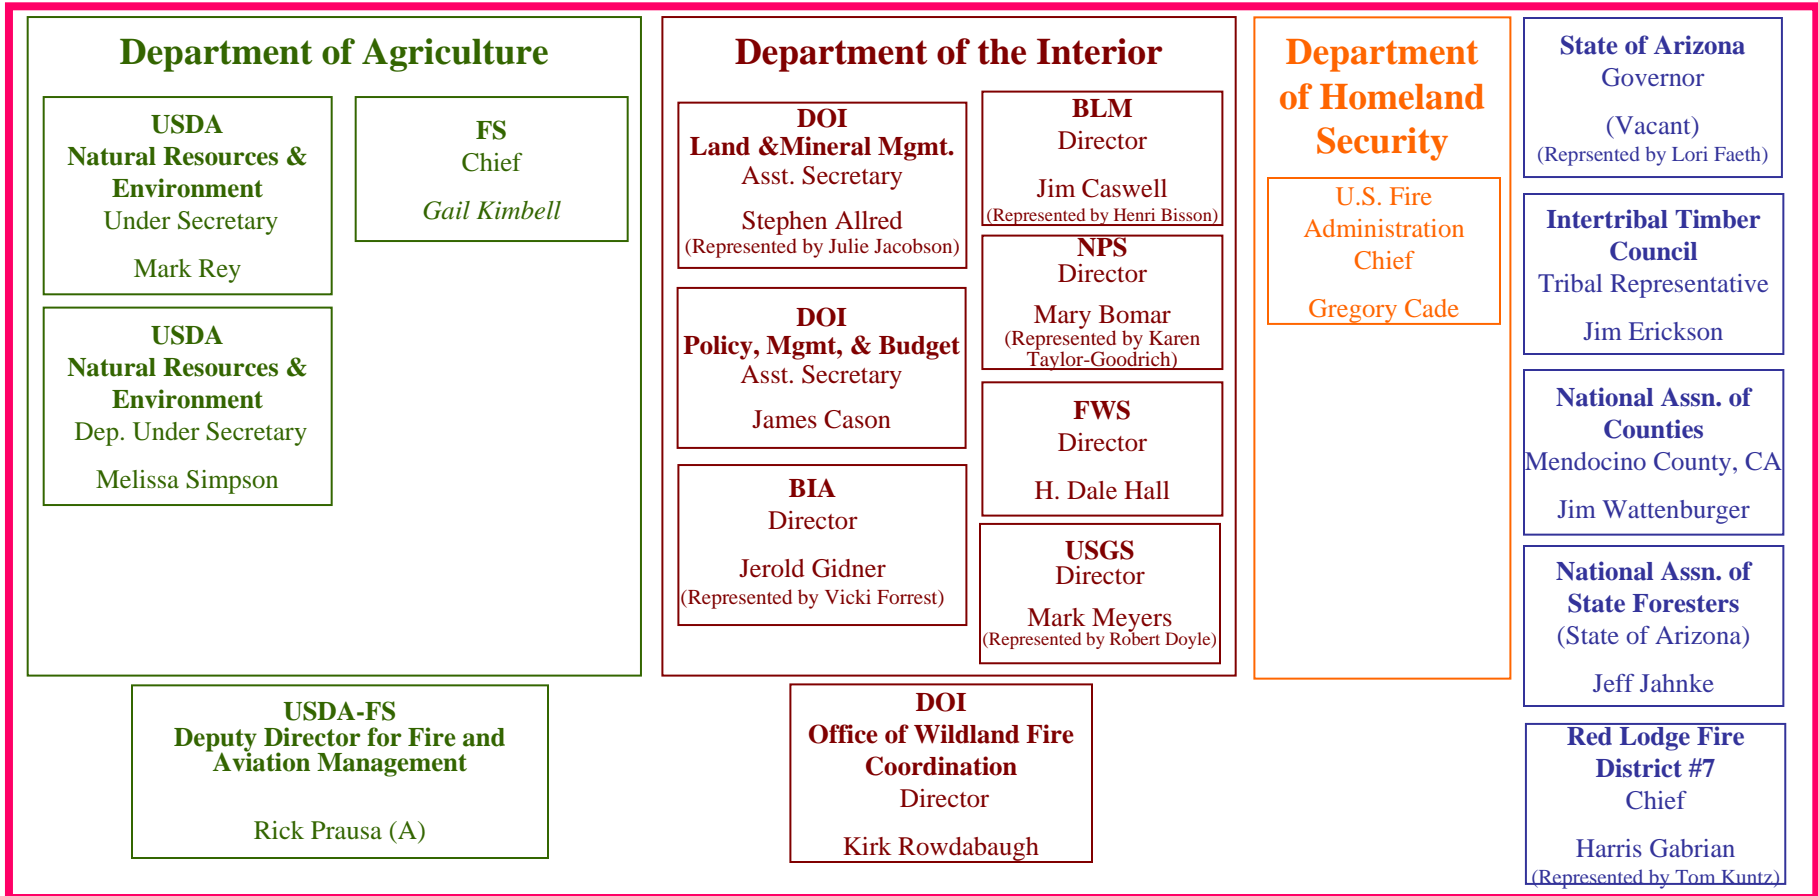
Department of Agriculture

USDA
Natural Resources & Environment
Under Secretary

Mark Rey

FS
Chief

Gail Kimbell

USDA
Natural Resources & Environment
Dep. Under Secretary

Melissa Simpson

Department of the Interior

DOI
Land &Mineral Mgmt.
Asst. Secretary

Stephen Allred
(Represented by Julie Jacobson)

BLM
Director

Jim Caswell
(Represented by Henri Bisson)

NPS
Director

Mary Bomar
(Represented by Karen Taylor-Goodrich)

DOI
Policy, Mgmt, & Budget
Asst. Secretary

James Cason

FWS
Director

H. Dale Hall

BIA
Director

Jerold Gidner
(Represented by Vicki Forrest)

USGS
Director

Mark Meyers
(Represented by Robert Doyle)

Department of Homeland Security

U.S. Fire Administration
Chief

Gregory Cade

State of Arizona
Governor

(Vacant)
(Reprsented by Lori Faeth)

Intertribal Timber Council
Tribal Representative

Jim Erickson

National Assn. of Counties
Mendocino County, CA

Jim Wattenburger

National Assn. of State Foresters
(State of Arizona)

Jeff Jahnke

USDA-FS
Deputy Director for Fire and Aviation Management

Rick Prausa (A)

DOI
Office of Wildland Fire Coordination
Director

Kirk Rowdabaugh

Red Lodge Fire District #7
Chief

Harris Gabrian
(Represented by Tom Kuntz)